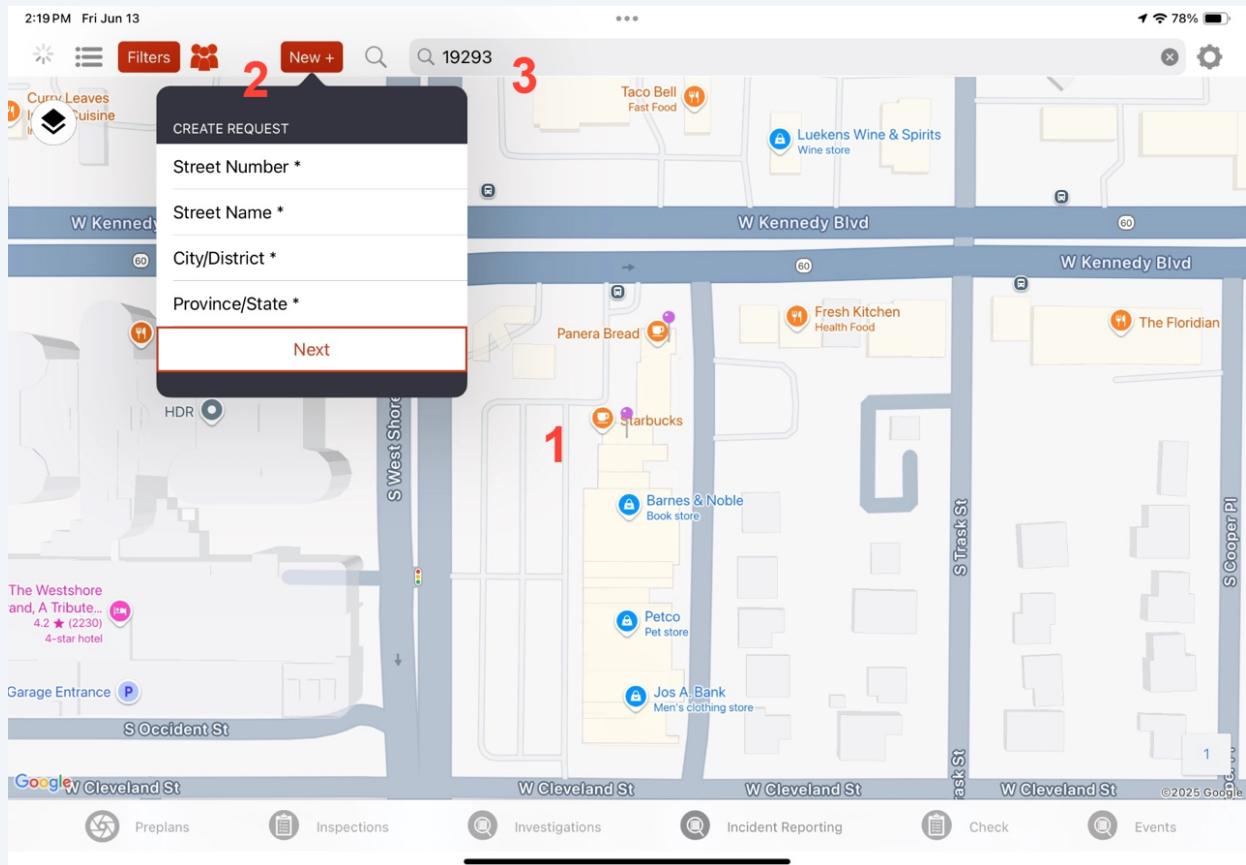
2:19 PM Fri Jun 13

78%

Filters

New +

19293

2

3

Curry Leaves Cuisine

Taco Bell
Fast Food

Luekens Wine & Spirits
Wine store

CREATE REQUEST

Street Number *

Street Name *

City/District *

Province/State *

Next

W Kennedy

W Kennedy Blvd

60

60

60

W Kennedy Blvd

Fresh Kitchen
Health Food

The Floridian

Panera Bread

HDR

Starbucks

1

S West Shore

Barnes & Noble
Book store

S Trask St

S Cooper Pl

The Westshore
and, A Tribute...
4.2 ★ (2230)
4-star hotel

Petco
Pet store

Garage Entrance

Jos A. Bank
Men's clothing store

S Occident St

1

Google

W Cleveland St

W Cleveland St

W Cleveland St

W Cleveland St

rask St

©2025 Google

Preplans

Inspections

Investigations

Incident Reporting

Check

Events